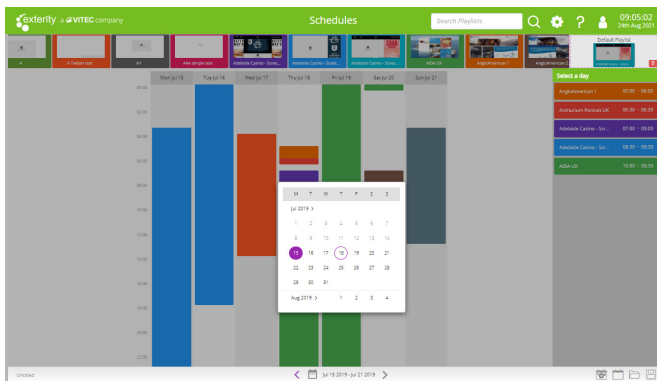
exterity | a VITEC company

Schedules

Search Playlists

09:05:02
24th Aug 2021

4 | A Twitter test | A1 | AAA simple test | Adelaide Casino - Scree... | Adelaide Casino - Scree... | Adelaide Casino - Scree... | AIDA UK | AngloAmerican1 | AngloAmerican 2 | Default Playlist

Mon Jul 15 | Tue Jul 16 | Wed Jul 17 | Thu Jul 18 | Fri Jul 19 | Sat Jul 20 | Sun Jul 21

08:00
09:00
10:00
11:00
12:00
13:00
14:00
15:00
16:00
17:00
18:00
19:00
20:00
21:00
22:00

| M | T | W | T | F | S | S |
|---|---|---|---|---|---|---|

Jul 2019 >

| 1 | 2 | 3 | 4 | 5 | 6 | 7 |
|---|---|---|---|---|---|---|
| 8 | 9 | 10 | 11 | 12 | 13 | 14 |
| 15 | 16 | 17 | 18 | 19 | 20 | 21 |
| 22 | 23 | 24 | 25 | 26 | 27 | 28 |
| 29 | 30 | 31 | | | | |

Aug 2019 > 1 2 3 4

Select a day

AngloAmerican 1 | 00:00 - 06:00
Anshurium Portrait UK | 05:30 - 09:59
Adelaide Casino - Scr... | 07:00 - 09:00
Adelaide Casino - Scr... | 08:30 - 09:59
AIDA UK | 10:00 - 09:59

Untitled

Jul 15 2019 - Jul 21 2019